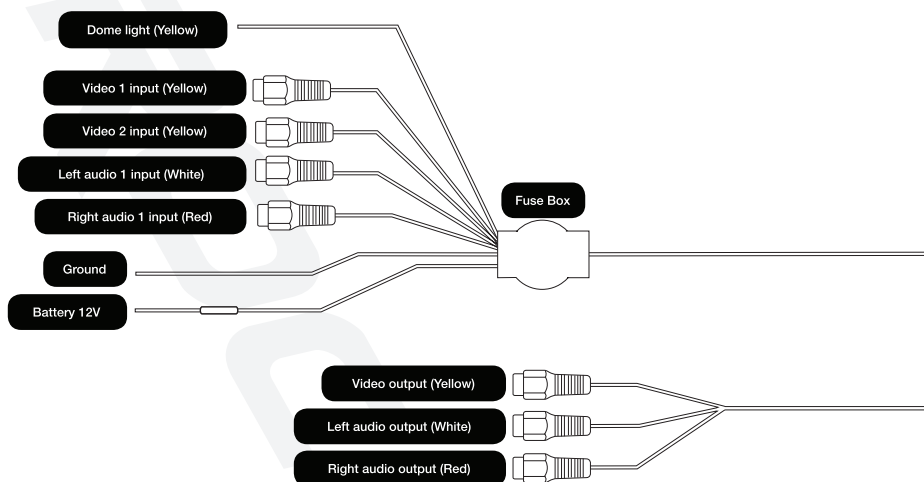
Dome light (Yellow)

Video 1 input (Yellow)

Video 2 input (Yellow)

Left audio 1 input (White)

Right audio 1 input (Red)

Fuse Box

Ground

Battery 12V

Video output (Yellow)

Left audio output (White)

Right audio output (Red)